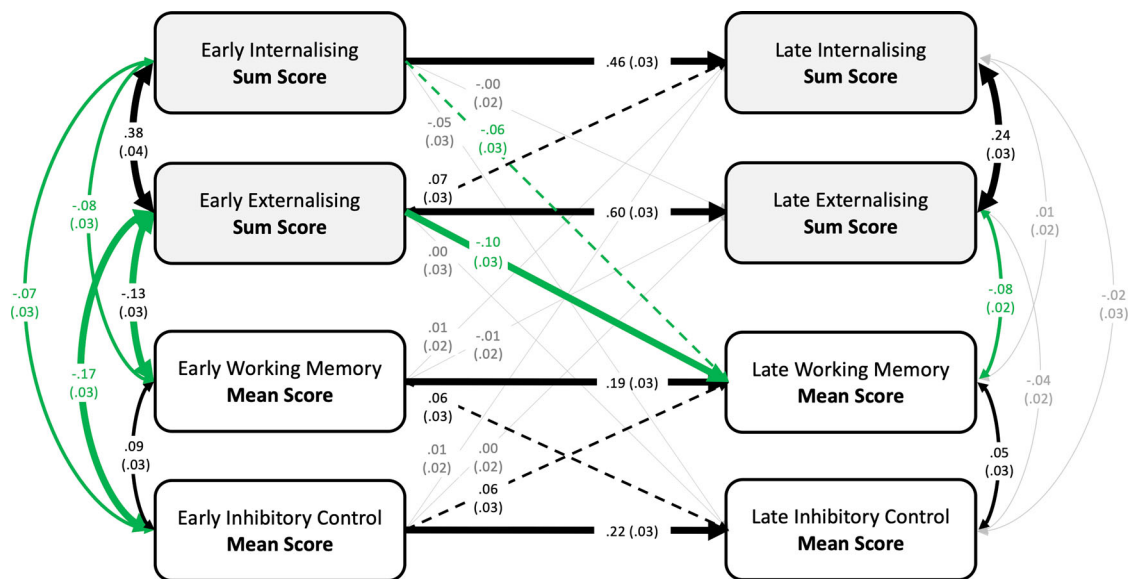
Early Internalising
Sum Score

Late Internalising
Sum Score

Early Externalising
Sum Score

Late Externalising
Sum Score

Early Working Memory
Mean Score

Late Working Memory
Mean Score

Early Inhibitory Control
Mean Score

Late Inhibitory Control
Mean Score

.46 (.03)
.60 (.03)
.19 (.03)
.22 (.03)

-.00
(.02)
-.05
(.03)
-.06
(.03)
.07
(.03)
.00
(.03)
-.10
(.03)
.01
(.02)
-.01
(.02)
.06
(.03)
.01
(.02)
.00
(.02)
.06
(.03)

.38
(.04)
-.08
(.03)
-.07
(.03)
-.13
(.03)
-.17
(.03)
.09
(.03)

.24
(.03)
.01
(.02)
-.08
(.02)
-.02
(.03)
-.04
(.02)
.05
(.03)